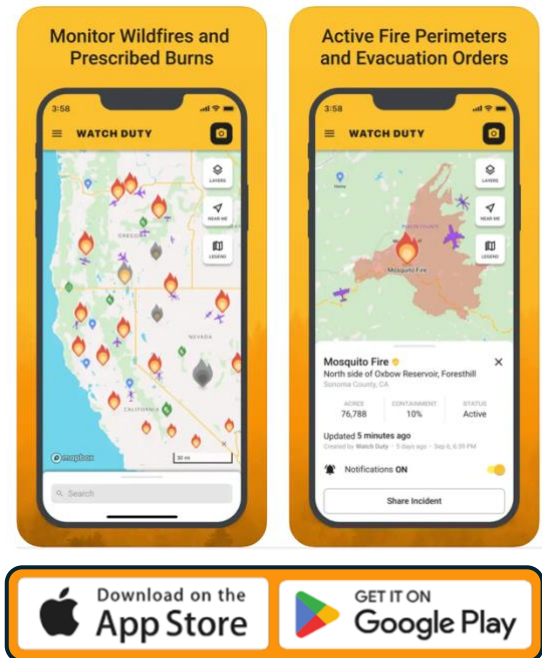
Monitor Wildfires and Prescribed Burns

3:58

WATCH DUTY

LAYERS

NEAR ME

LEGEND

OREGON

NEVADA

mapbox

50 mi

Search

Active Fire Perimeters and Evacuation Orders

3:58

WATCH DUTY

LAYERS

NEAR ME

LEGEND

Mosquito Fire

Mosquito Fire

North side of Oxbow Reservoir, Foresthill

Sonoma County, CA

ACRES
76,788

CONTAINMENT
10%

STATUS
Active

Updated 5 minutes ago

Created by Watch Duty · 5 days ago · Sep 6, 6:39 PM

Notifications ON

Share Incident

Download on the App Store

GET IT ON Google Play